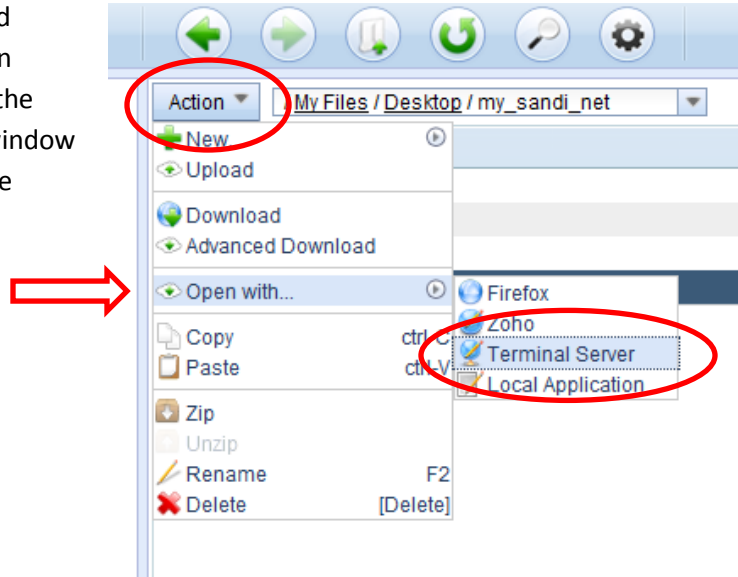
d
n
the
indow
e

Action

My Files / Desktop / my_sandi_net

New
Upload
Download
Advanced Download
Open with...
Copy ctrl-C
Paste ctrl-V
Zip
Unzip
Rename F2
Delete [Delete]

Firefox
Zoho
Terminal Server
Local Application